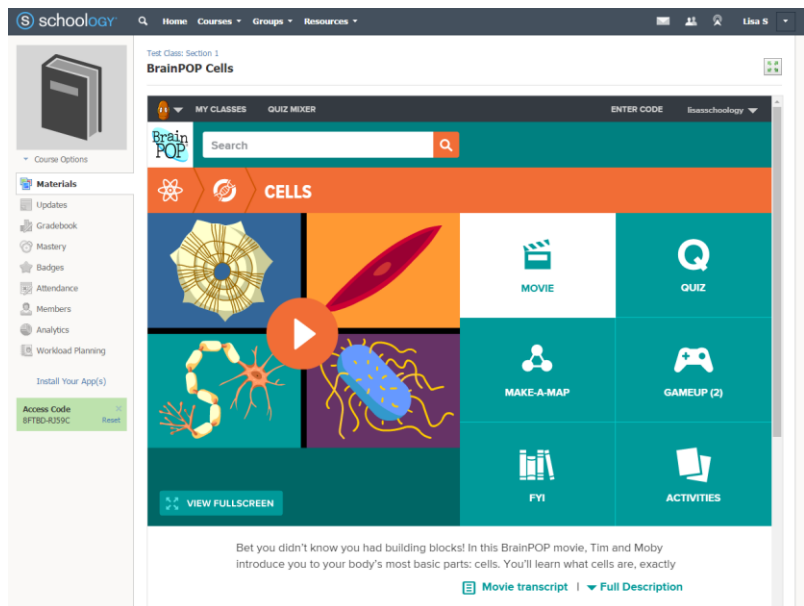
schoology Home Courses Groups Resources Lisa S

Course Options
Materials
Updates
Gradebook
Mastery
Badges
Attendance
Members
Analytics
Workload Planning
Install Your App(s)
Access Code
BFTBD-RJ59C
Reset

Test Class: Section 1
BrainPOP Cells

MY CLASSES QUIZ MIXER ENTER CODE lisasschoology

BrainPOP
Search

CELLS

MOVIE
QUIZ
MAKE-A-MAP
GAMEUP (2)
FYI
ACTIVITIES
VIEW FULLSCREEN

Bet you didn't know you had building blocks! In this BrainPOP movie, Tim and Moby introduce you to your body's most basic parts: cells. You'll learn what cells are, exactly

Movie transcript | Full Description